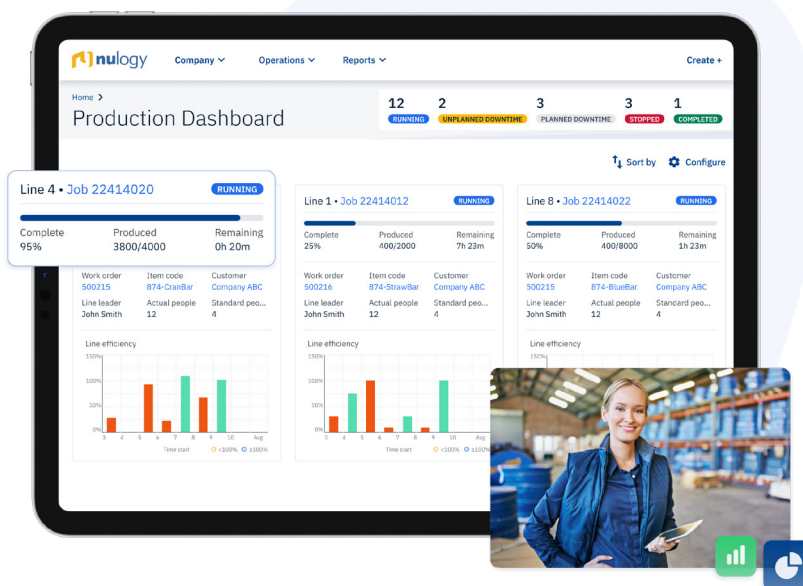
nulogy Company Operations Reports Create +

Home >
Production Dashboard

12 RUNNING
2 UNPLANNED DOWNTIME
3 PLANNED DOWNTIME
3 STOPPED
1 COMPLETED

Sort by Configure

Line 4 • Job 22414020 RUNNING
Complete 95%
Produced 3800/4000
Remaining 0h 20m

Work order 500215
Item code 874-CranBar
Customer Company ABC
Line leader John Smith
Actual people 12
Standard peo... 4

Line efficiency
150%
100%
50%
0%
3 4 5 6 7 8 9 10 Avg
Time start
<100% ≥100%

Line 1 • Job 22414012 RUNNING
Complete 25%
Produced 400/2000
Remaining 7h 23m

Work order 500216
Item code 874-StrawBar
Customer Company ABC
Line leader John Smith
Actual people 12
Standard peo... 4

Line efficiency
150%
100%
50%
0%
3 4 5 6 7 8 9 10 Avg
Time start
<100% ≥100%

Line 8 • Job 22414022 RUNNING
Complete 50%
Produced 400/8000
Remaining 1h 23m

Work order 500215
Item code 874-BlueBar
Customer Company ABC
Line leader John Smith
Actual people 12
Standard peo... 4

Line efficiency
150%
100%
50%
0%